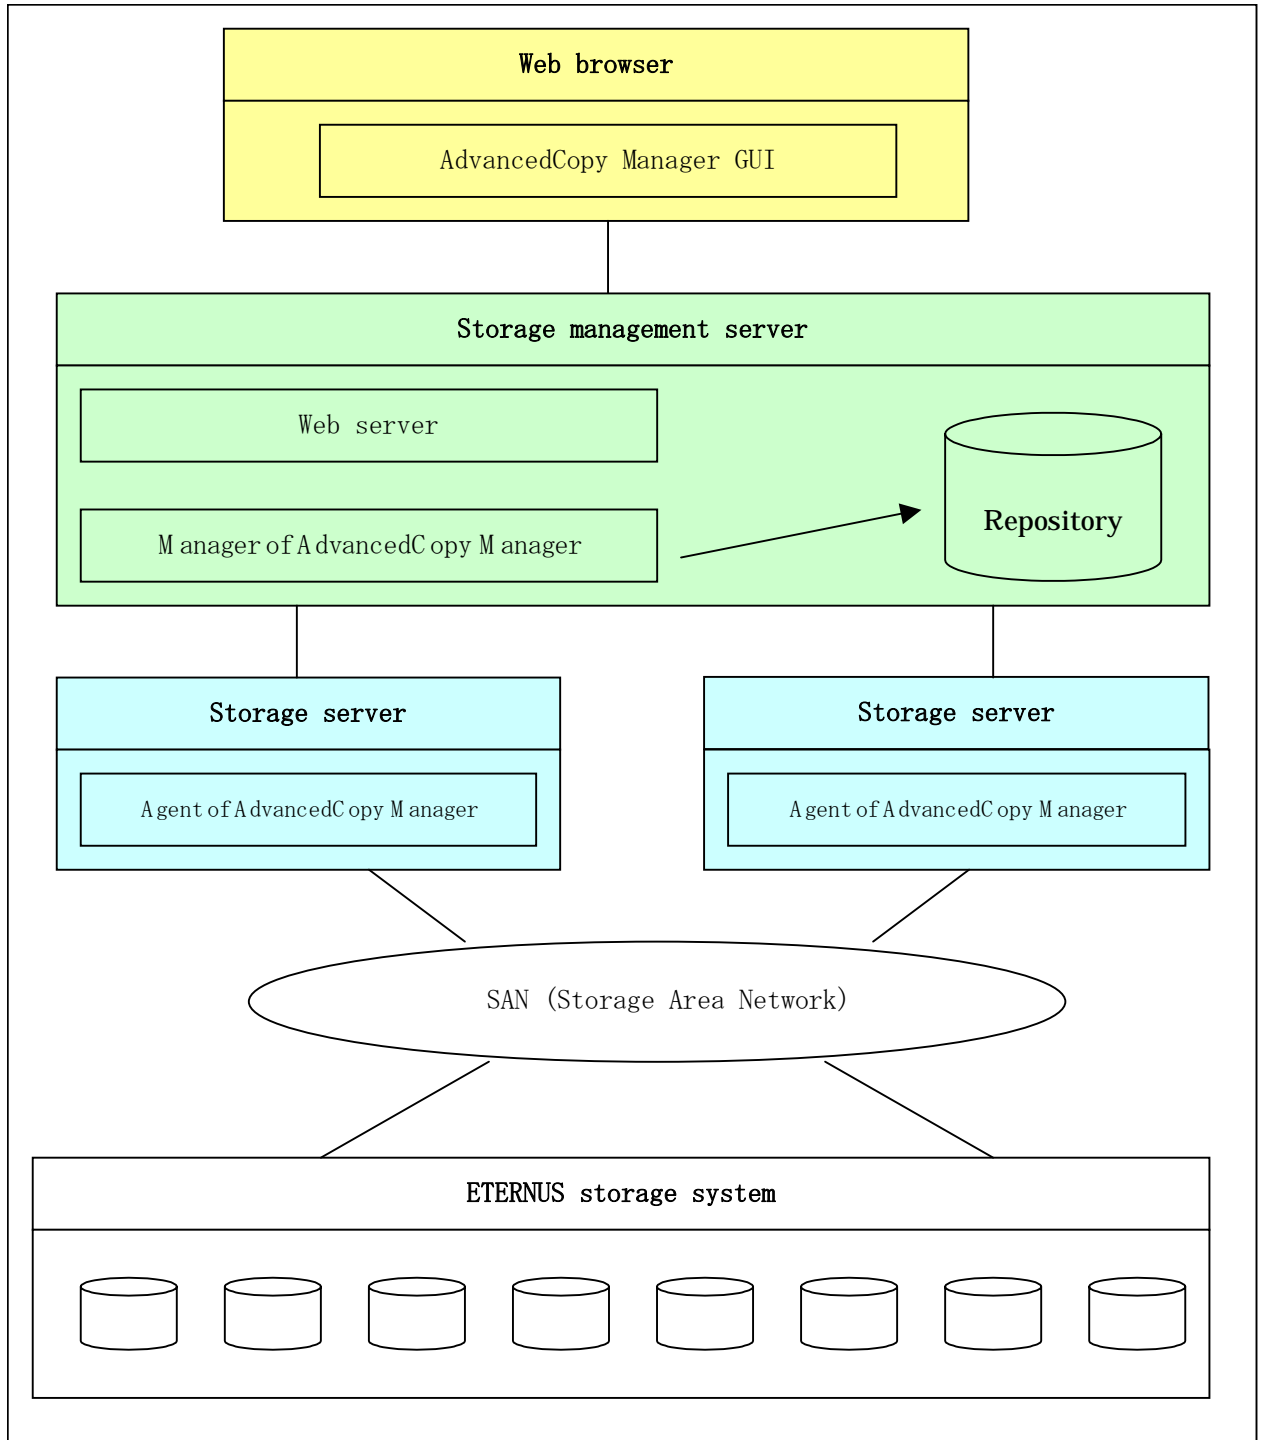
Web browser

AdvancedCopy Manager GUI

Storage management server

Web server

Manager of AdvancedCopy Manager

Repository

Storage server

Agent of AdvancedCopy Manager

Storage server

Agent of AdvancedCopy Manager

SAN (Storage Area Network)

ETERNUS storage system